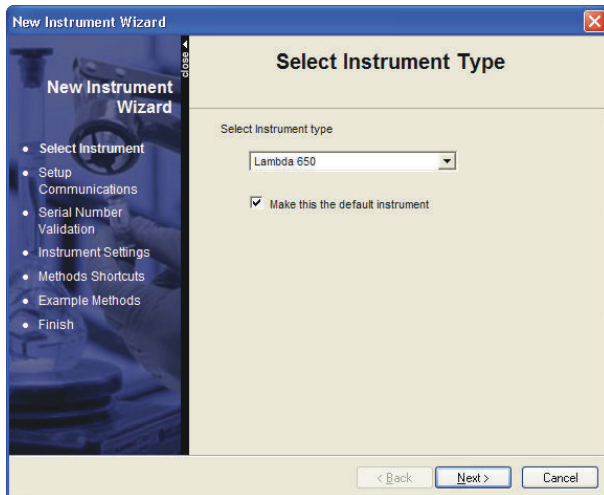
New Instrument Wizard

close

New Instrument Wizard

• Select Instrument
• Setup Communications
• Serial Number Validation
• Instrument Settings
• Methods Shortcuts
• Example Methods
• Finish

Select Instrument Type

Select Instrument type

Lambda 650

Make this the default instrument

< Back

Next >

Cancel